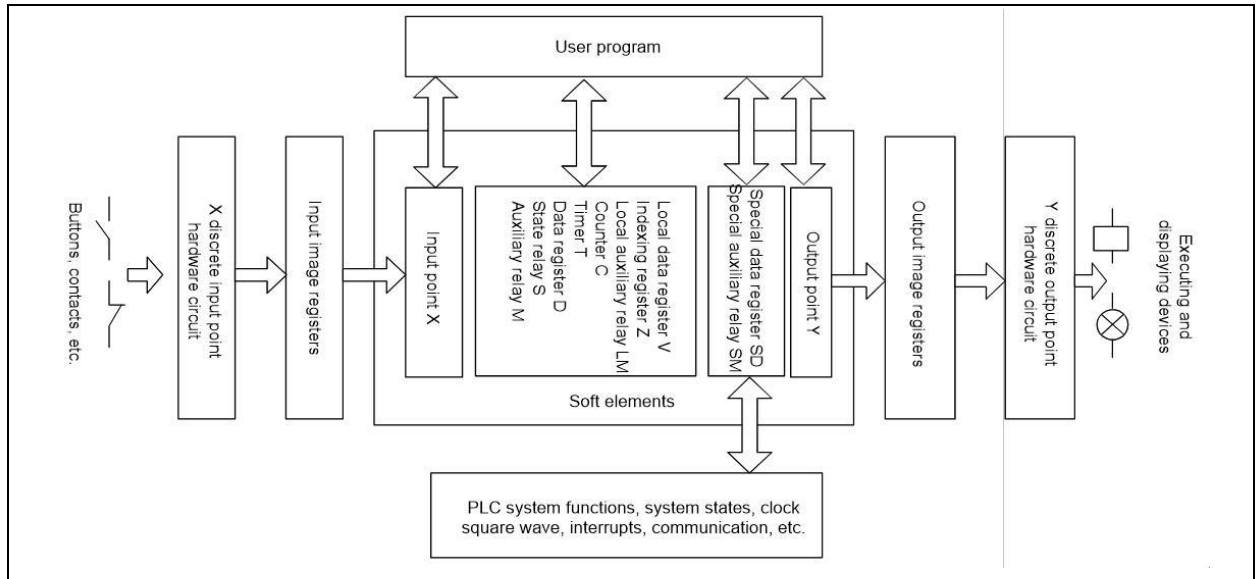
User program

Buttons, contacts, etc.

X discrete input point hardware circuit

Input image registers

Input point X

Local data register V
Indexing register Z
Local auxiliary relay LM
Counter C
Timer T
Data register D
State relay S
Auxiliary relay M

Special data register SD
Special auxiliary relay SM

Output point Y

Soft elements

Output image registers

Y discrete output point hardware circuit

Executing and displaying devices

PLC system functions, system states, clock square wave, interrupts, communication, etc.